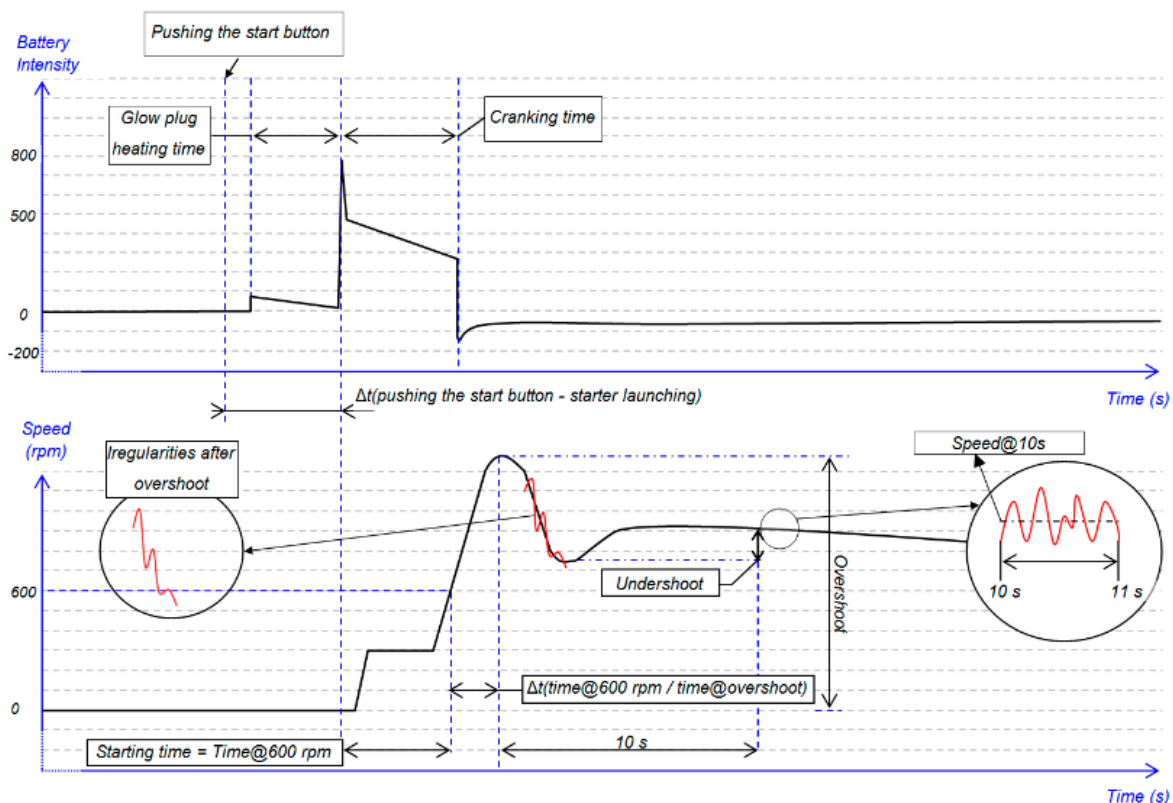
Pushing the start button

Battery Intensity

Glow plug heating time

Cranking time

800

500

0

-200

Δt(pushing the start button - starter launching)

Time (s)

Speed (rpm)

Iregularities after overshoot

Speed@10s

600

Undershoot

Overshoot

10 s

11 s

0

Δt(time@600 rpm / time@overshoot)

Starting time = Time@600 rpm

10 s

Time (s)